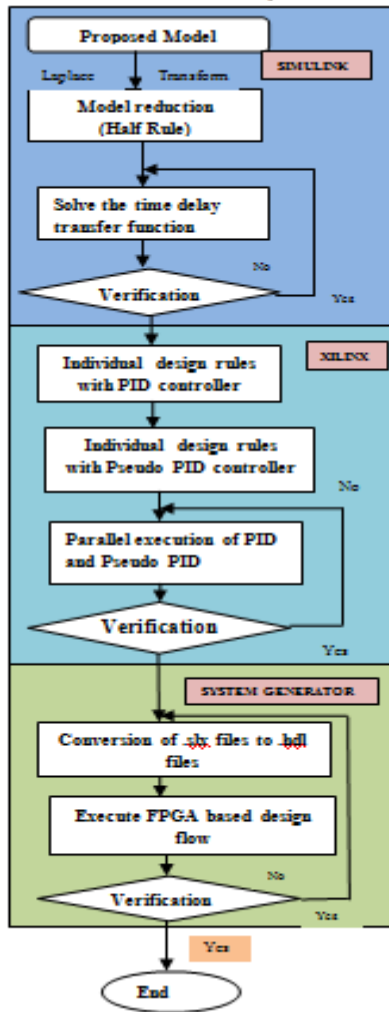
Proposed Model

Laplace Transform

SIMULINK

Model reduction (Half Rule)

Solve the time delay transfer function

No

Verification

Yes

XILINX

Individual design rules with PID controller

Individual design rules with Pseudo PID controller

No

Parallel execution of PID and Pseudo PID

Verification

Yes

SYSTEM GENERATOR

Conversion of .slx files to .hdl files

Execute FPGA based design flow

No

Verification

Yes

Yes

End